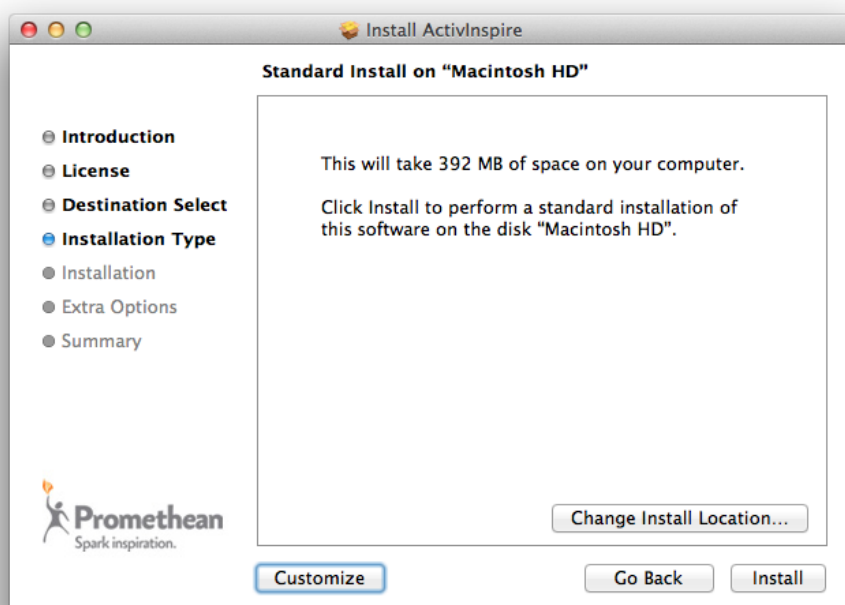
Install ActivInspire

Standard Install on “Macintosh HD”

Introduction
License
Destination Select
Installation Type
Installation
Extra Options
Summary

This will take 392 MB of space on your computer.

Click Install to perform a standard installation of this software on the disk “Macintosh HD”.

Promethean
Spark inspiration.

Change Install Location...

Customize

Go Back

Install